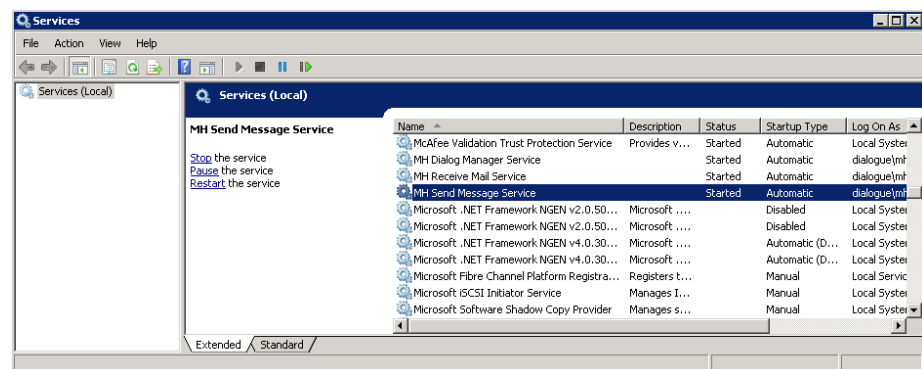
Services

File Action View Help

Services (Local)

Services (Local)

MH Send Message Service

Stop the service
Pause the service
Restart the service

| Name | Description | Status | Startup Type | Log On As |
|---|---|---|---|---|
| McAfee Validation Trust Protection Service | Provides v... | Started | Automatic | Local Syster |
| MH Dialog Manager Service | | Started | Automatic | dialogue\mh |
| MH Receive Mail Service | | Started | Automatic | dialogue\mh |
| MH Send Message Service | | Started | Automatic | dialogue\mh |
| Microsoft .NET Framework NGEN v2.0.50... | Microsoft .... | | Disabled | Local Syster |
| Microsoft .NET Framework NGEN v2.0.50... | Microsoft .... | | Disabled | Local Syster |
| Microsoft .NET Framework NGEN v4.0.30... | Microsoft .... | | Automatic (D... | Local Syster |
| Microsoft .NET Framework NGEN v4.0.30... | Microsoft .... | | Automatic (D... | Local Syster |
| Microsoft Fibre Channel Platform Registra... | Registers t... | | Manual | Local Servic |
| Microsoft iSCSI Initiator Service | Manages I... | | Manual | Local Syster |
| Microsoft Software Shadow Copy Provider | Manages s... | | Manual | Local Syster |

Extended Standard